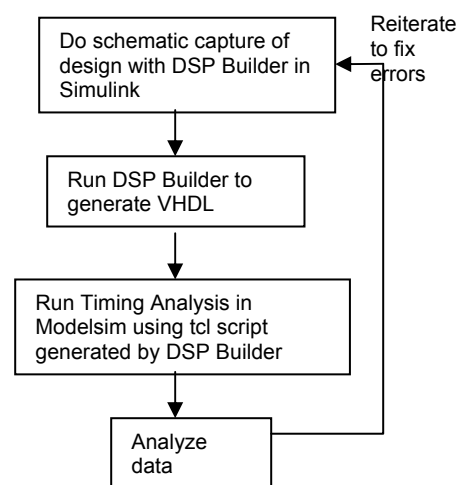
Do schematic capture of design with DSP Builder in Simulink

Reiterate to fix errors

Run DSP Builder to generate VHDL

Run Timing Analysis in Modelsim using tcl script generated by DSP Builder

Analyze data